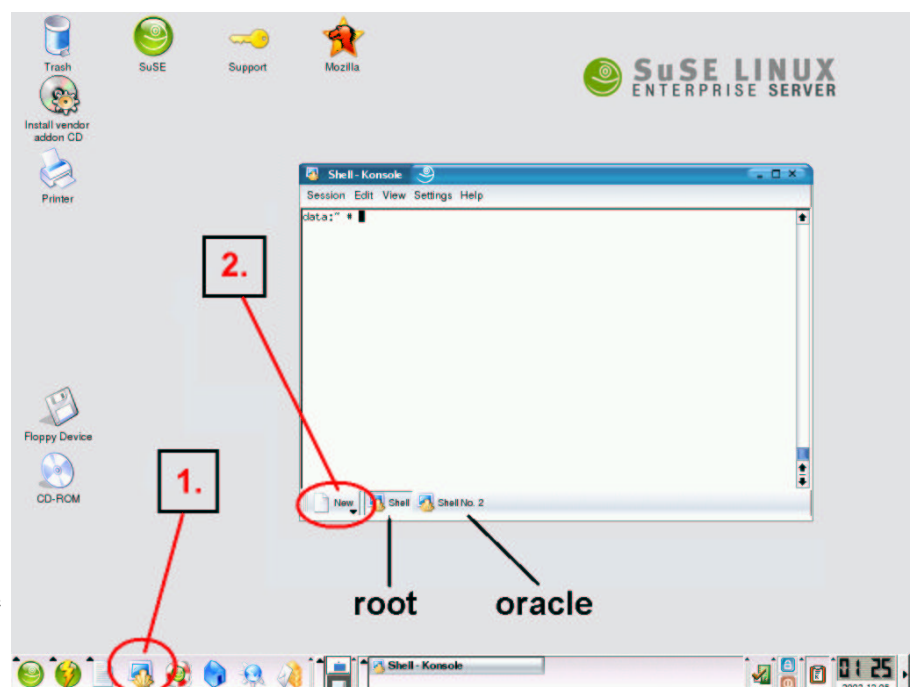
Trash
SuSE
Support
Mozilla
SuSE LINUX
ENTERPRISE SERVER
Install vendor addon CD
Printer
Shell - Konsole
Session Edit View Settings Help
data:~ #
2.
Floppy Device
CD-ROM
1.
New
Shell
Shell No. 2
root
oracle
Shell - Konsole
01 25